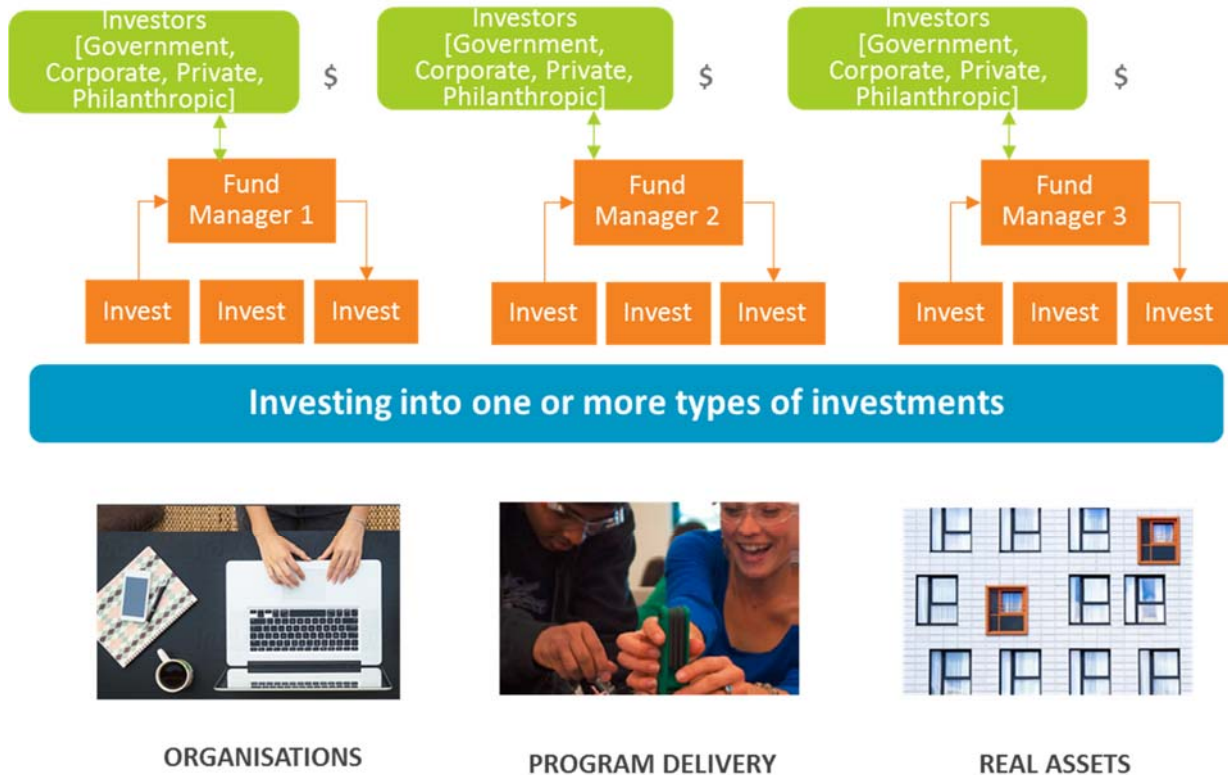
Investors [Government, Corporate, Private, Philanthropic]

$

Investors [Government, Corporate, Private, Philanthropic]

$

Investors [Government, Corporate, Private, Philanthropic]

$

Fund Manager 1

Fund Manager 2

Fund Manager 3

Invest

Invest

Invest

Invest

Invest

Invest

Invest

Invest

Invest

Investing into one or more types of investments

ORGANISATIONS

PROGRAM DELIVERY

REAL ASSETS